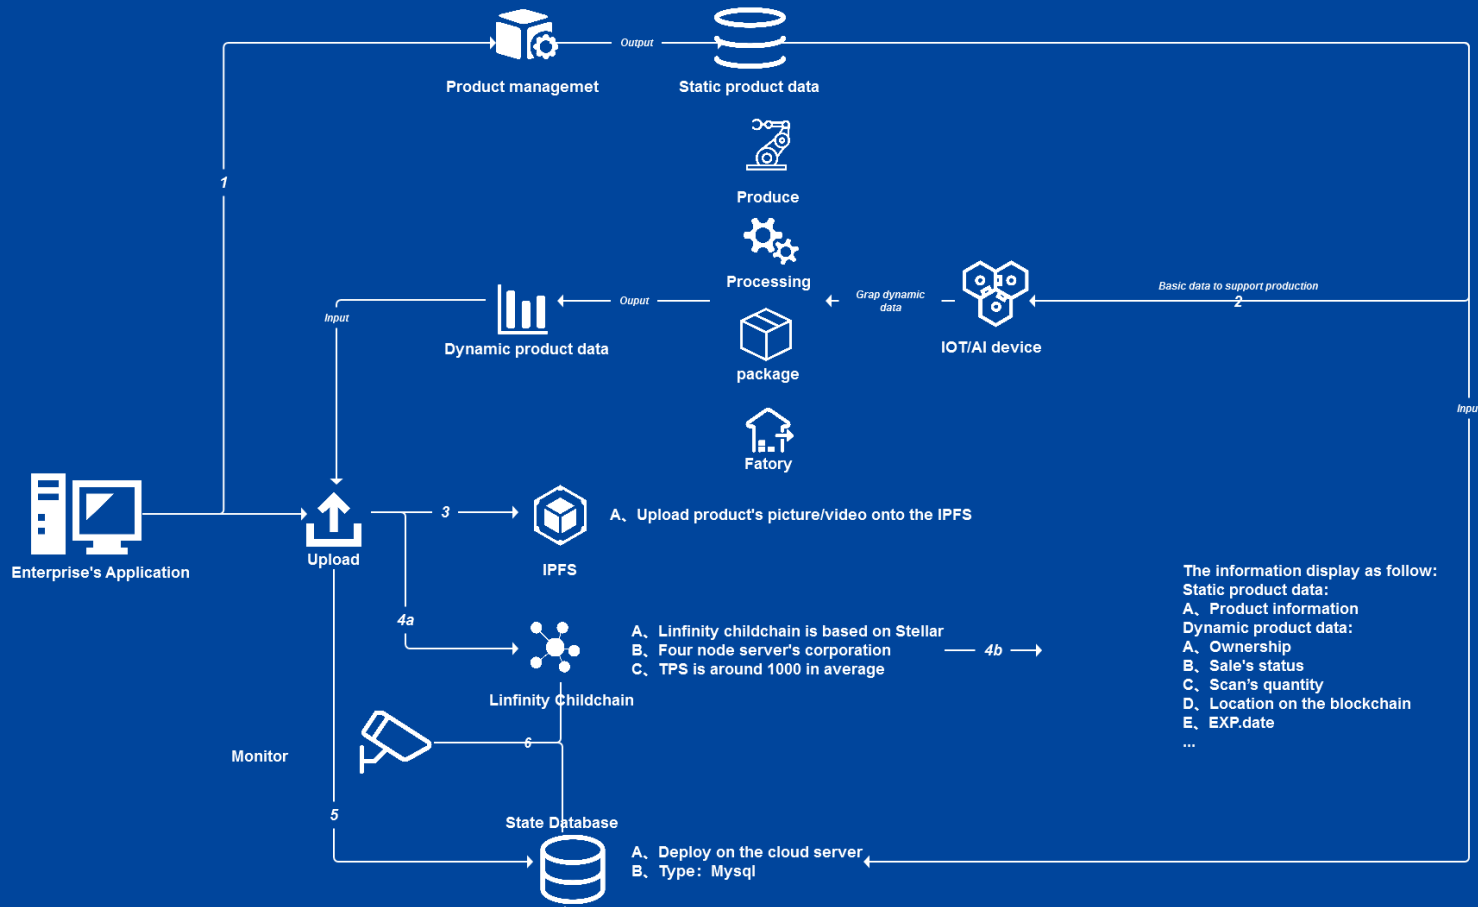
Output

Product managemet

Static product data

1

Produce

Processing

Input

Ouput

Grap dynamic data

Basic data to support production

2

Dynamic product data

IOT/AI device

package

Inpu

Fatory

3

A、Upload product's picture/video onto the IPFS

Enterprise's Application

Upload

IPFS

The information display as follow:
Static product data:
A、Product information
Dynamic product data:
A、Ownership
B、Sale's status
C、Scan's quantity
D、Location on the blockchain
E、EXP.date
...

4a

A、Linfinity childchain is based on Stellar
B、Four node server's corporation
C、TPS is around 1000 in average

4b

Linfinity Childchain

Monitor

6

5

State Database

A、Deploy on the cloud server
B、Type：Mysql